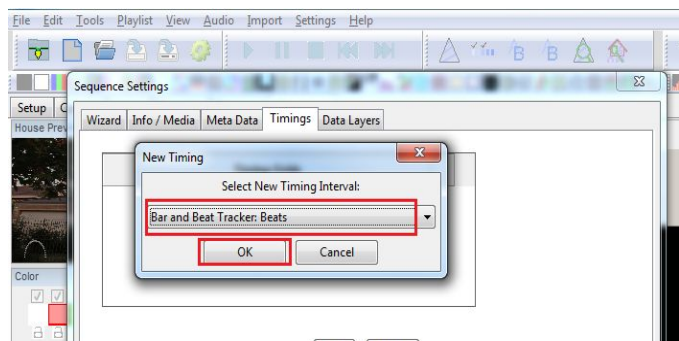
File Edit Tools Playlist View Audio Import Settings Help

Setup
House Prev
Color

Sequence Settings

Wizard | Info / Media | Meta Data | Timings | Data Layers

New Timing

Select New Timing Interval:

Bar and Beat Tracker: Beats

OK Cancel